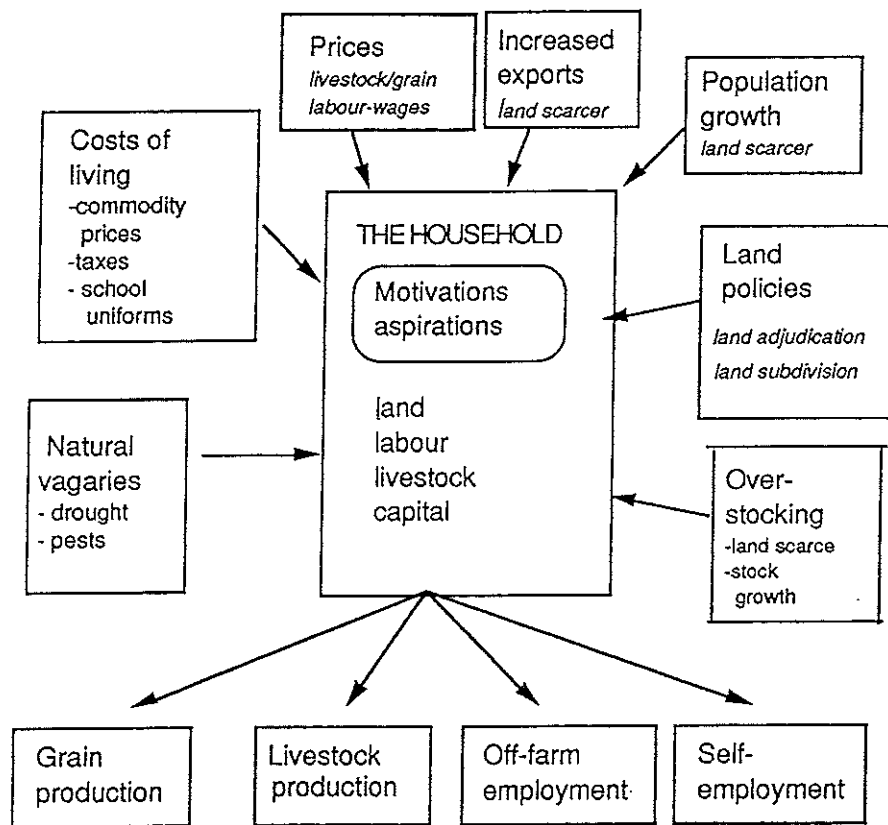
Prices
livestock/grain
labour-wages

Increased exports
land scarcer

Population growth
land scarcer

Costs of living
-commodity prices
-taxes
- school uniforms

THE HOUSEHOLD

Motivations aspirations

land
labour
livestock
capital

Land policies
land adjudication
land subdivision

Natural vagaries
- drought
- pests

Over-stocking
-land scarce
-stock growth

Grain production

Livestock production

Off-farm employment

Self-employment